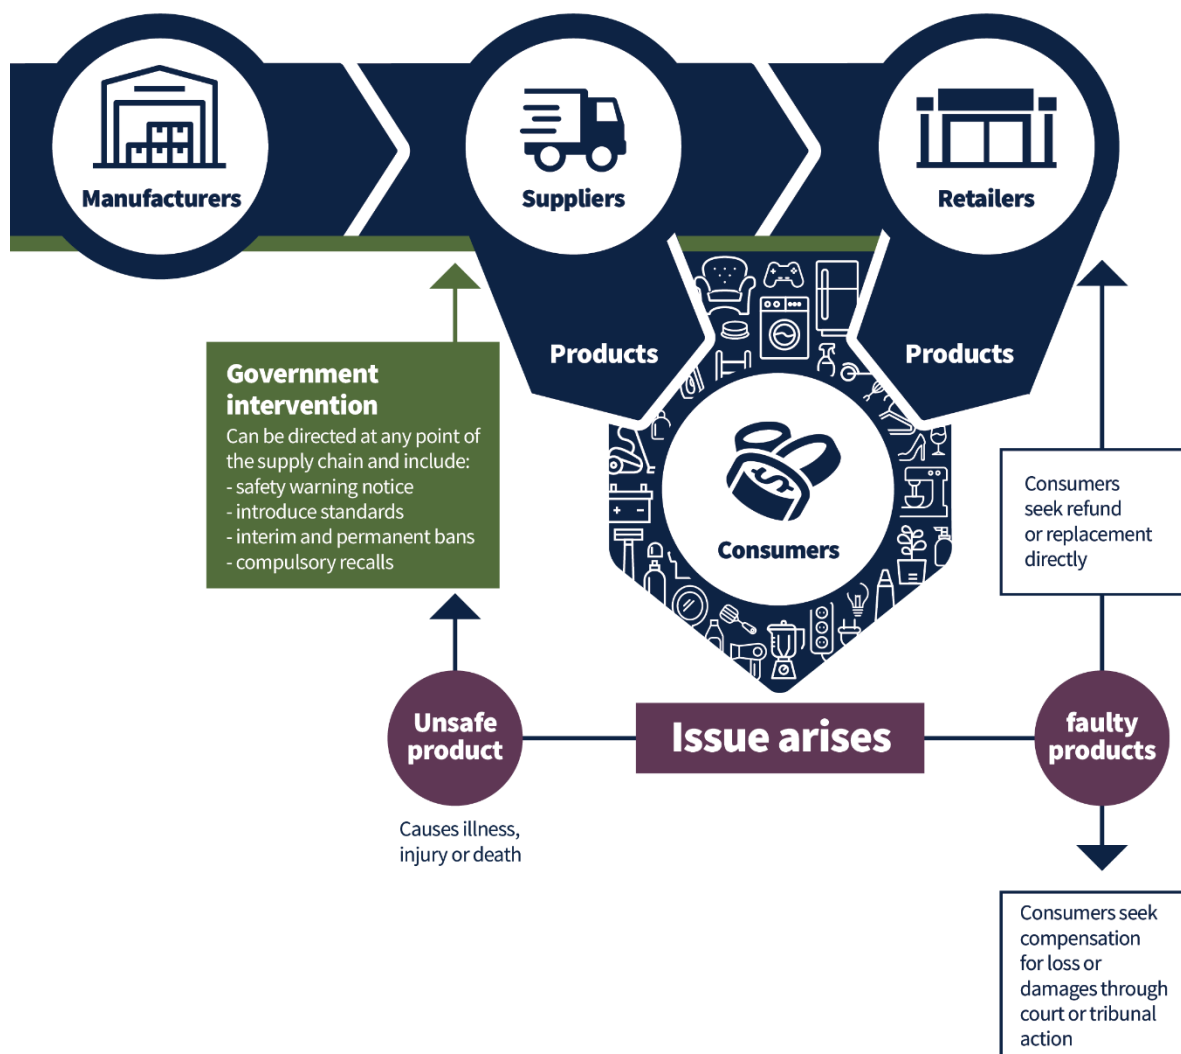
Manufacturers

Suppliers

Retailers

Products

Products

Government intervention
Can be directed at any point of the supply chain and include:
- safety warning notice
- introduce standards
- interim and permanent bans
- compulsory recalls

Consumers

Consumers seek refund or replacement directly

Unsafe product

Issue arises

faulty products

Causes illness, injury or death

Consumers seek compensation for loss or damages through court or tribunal action